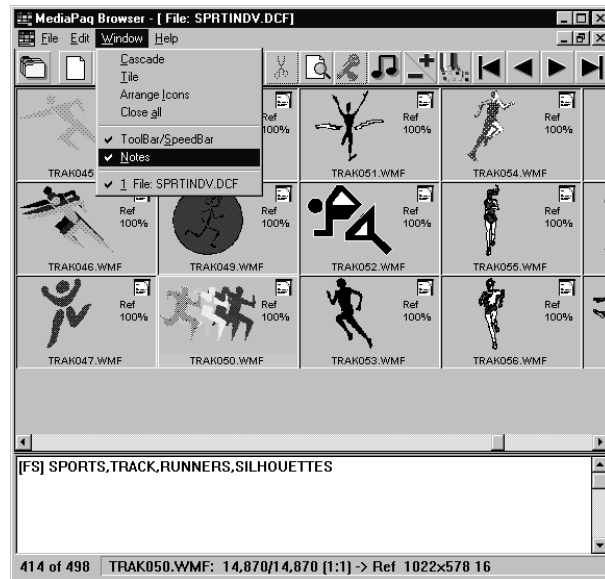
MediaPaq Browser - [ File: SPRTINDV.DCF]

File Edit Window Help

Cascade
Tile
Arrange Icons
Close all
✔ ToolBar/SpeedBar
✔ Notes
✔ 1 File: SPRTINDV.DCF

TRAK045
Ref 100%
Ref 100%
TRAK051.WMF
Ref 100%
TRAK054.WMF

Ref 100%
TRAK046.WMF
Ref 100%
TRAK049.WMF
Ref 100%
TRAK052.WMF
Ref 100%
TRAK055.WMF

Ref 100%
TRAK047.WMF
Ref 100%
TRAK050.WMF
Ref 100%
TRAK053.WMF
Ref 100%
TRAK056.WMF

[FS] SPORTS,TRACK,RUNNERS,SILHOUETTES

414 of 498 | TRAK050.WMF: 14,870/14,870 (1:1) -> Ref 1022x578 16